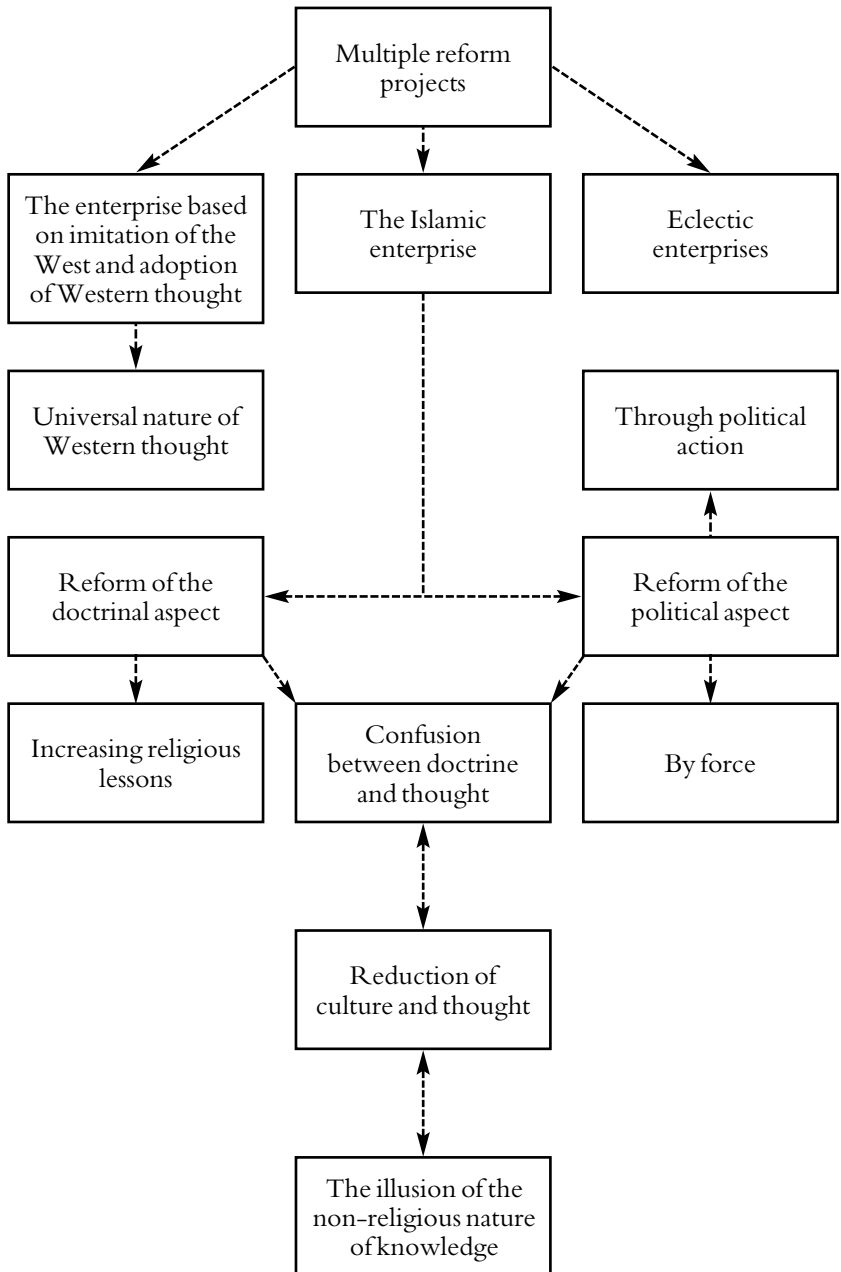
Multiple reform projects

The enterprise based on imitation of the West and adoption of Western thought

The Islamic enterprise

Eclectic enterprises

Universal nature of Western thought

Through political action

Reform of the doctrinal aspect

Reform of the political aspect

Increasing religious lessons

Confusion between doctrine and thought

By force

Reduction of culture and thought

The illusion of the non-religious nature of knowledge